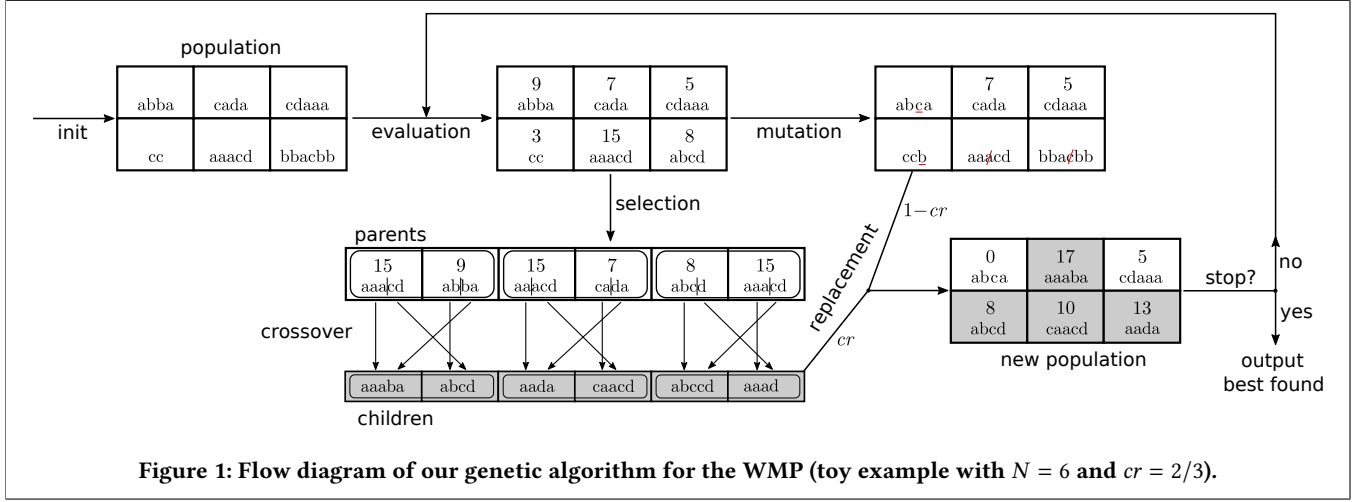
population

| abba | cada | cdaaa |
|---|---|---|
| cc | aaacd | bbacbb |

init

evaluation

| 9 abba | 7 cada | 5 cdaaa |
|---|---|---|
| 3 cc | 15 aaacd | 8 abcd |

mutation

| abca | 7 cada | 5 cdaaa |
|---|---|---|
| ccb | aaacd | bbacbb |

selection

parents

| 15 aaacd | 9 abba | 15 aaacd | 7 cada | 8 abcd | 15 aaacd |
|---|---|---|---|---|---|

crossover

| aaaba | abcd | aada | caacd | abccd | aaad |
|---|---|---|---|---|---|

children

replacement

$1-cr$

$cr$

| 0 abca | 17 aaaba | 5 cdaaa |
|---|---|---|
| 8 abcd | 10 caacd | 13 aada |

new population

stop?

no

yes

output best found

Figure 1: Flow diagram of our genetic algorithm for the WMP (toy example with $N = 6$ and $cr = 2/3$).